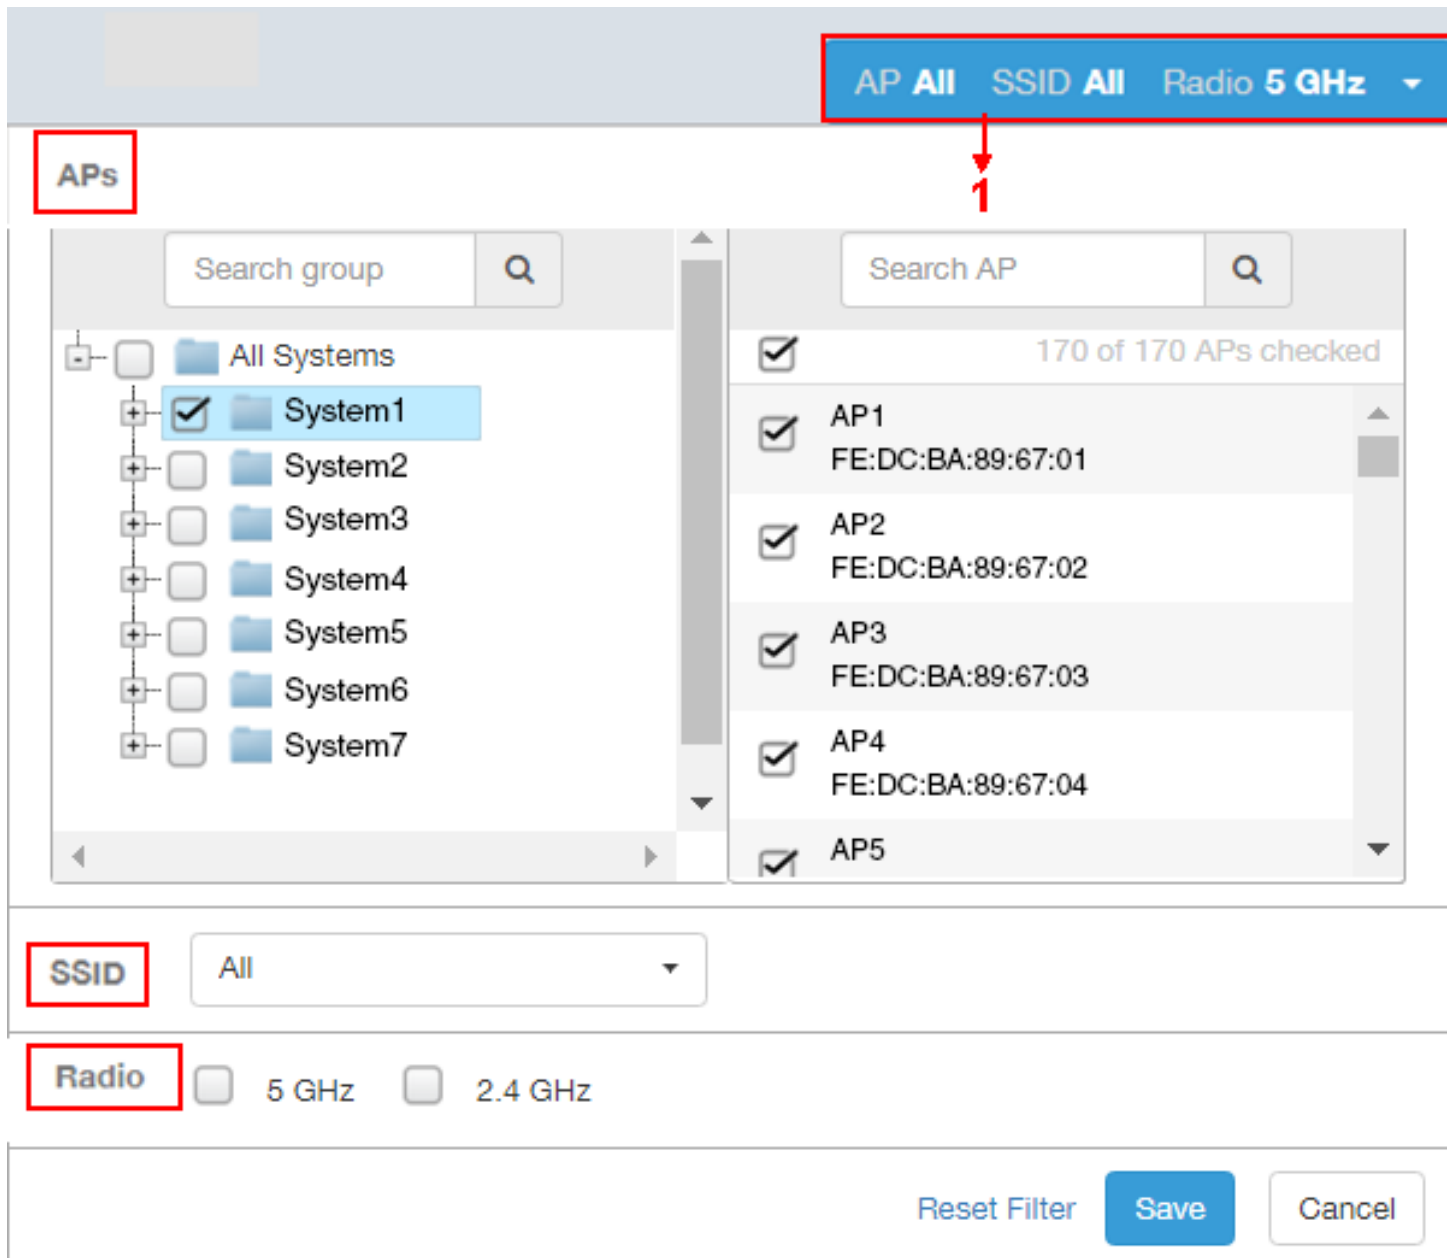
AP All SSID All Radio 5 GHz

1

APs

Search group

All Systems

System1

System2

System3

System4

System5

System6

System7

Search AP

170 of 170 APs checked

AP1
FE:DC:BA:89:67:01

AP2
FE:DC:BA:89:67:02

AP3
FE:DC:BA:89:67:03

AP4
FE:DC:BA:89:67:04

AP5

SSID

All

Radio

5 GHz

2.4 GHz

Reset Filter

Save

Cancel